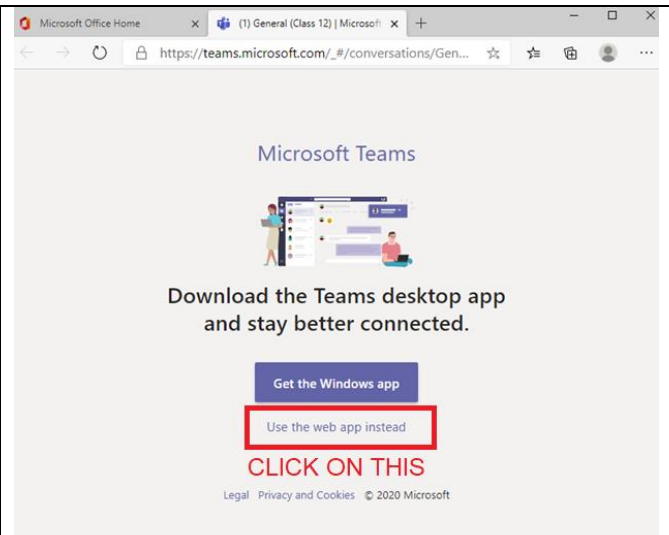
Microsoft Office Home ×
(1) General (Class 12) | Microsof ×
+
https://teams.microsoft.com/_#/conversations/Gen...

Microsoft Teams

Download the Teams desktop app and stay better connected.

Get the Windows app

Use the web app instead

CLICK ON THIS

Legal Privacy and Cookies © 2020 Microsoft